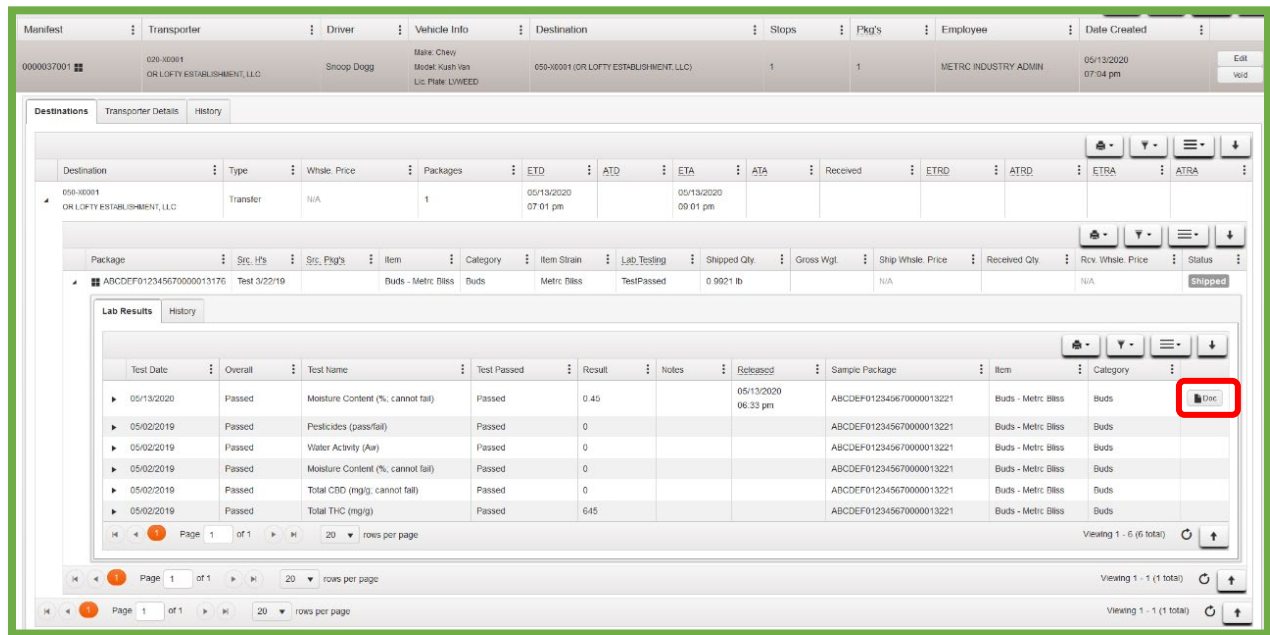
| Manifest | Transporter | Driver | Vehicle Info | Destination | Stops | Pkg's | Employee | Date Created | |
|---|---|---|---|---|---|---|---|---|---|
| 0000037001 | 020-X0001 OR LOFTY ESTABLISHMENT, LLC | Snoop Dogg | Make: Chevy Model: Kush Van Lic. Plate: LVWEED | 050-X0001 (OR LOFTY ESTABLISHMENT, LLC) | 1 | 1 | METRC INDUSTRY ADMIN | 05/13/2020 07:04 pm | Edit Void |

Destinations | Transporter Details | History

| Destination | Type | Whsle. Price | Packages | ETD | ATD | ETA | ATA | Received | ETRD | ATRD | ETRA | ATRA |
|---|---|---|---|---|---|---|---|---|---|---|---|---|
| 050-X0001 OR LOFTY ESTABLISHMENT, LLC | Transfer | N/A | 1 | 05/13/2020 07:01 pm | | 05/13/2020 09:01 pm | | | | | | |

| Package | Src. H's | Src. Pkg's | Item | Category | Item Strain | Lab Testing | Shipped Qty. | Gross Wgt. | Ship Whsle. Price | Received Qty. | Rcv. Whsle. Price | Status |
|---|---|---|---|---|---|---|---|---|---|---|---|---|
| ABCDEF012345670000013176 | Test 3/22/19 | | Buds - Metrc Bliss | Buds | Metrc Bliss | TestPassed | 0.9921 lb | | N/A | | N/A | Shipped |

Lab Results | History

| Test Date | Overall | Test Name | Test Passed | Result | Notes | Released | Sample Package | Item | Category | |
|---|---|---|---|---|---|---|---|---|---|---|
| 05/13/2020 | Passed | Moisture Content (%; cannot fail) | Passed | 0.45 | | 05/13/2020 06:33 pm | ABCDEF012345670000013221 | Buds - Metrc Bliss | Buds | Doc |
| 05/02/2019 | Passed | Pesticides (pass/fail) | Passed | 0 | | | ABCDEF012345670000013221 | Buds - Metrc Bliss | Buds | |
| 05/02/2019 | Passed | Water Activity (Aw) | Passed | 0 | | | ABCDEF012345670000013221 | Buds - Metrc Bliss | Buds | |
| 05/02/2019 | Passed | Moisture Content (%; cannot fail) | Passed | 0 | | | ABCDEF012345670000013221 | Buds - Metrc Bliss | Buds | |
| 05/02/2019 | Passed | Total CBD (mg/g; cannot fail) | Passed | 0 | | | ABCDEF012345670000013221 | Buds - Metrc Bliss | Buds | |
| 05/02/2019 | Passed | Total THC (mg/g) | Passed | 645 | | | ABCDEF012345670000013221 | Buds - Metrc Bliss | Buds | |

1 Page 1 of 1 20 rows per page Viewing 1 - 6 (6 total)

1 Page 1 of 1 20 rows per page Viewing 1 - 1 (1 total)

1 Page 1 of 1 20 rows per page Viewing 1 - 1 (1 total)